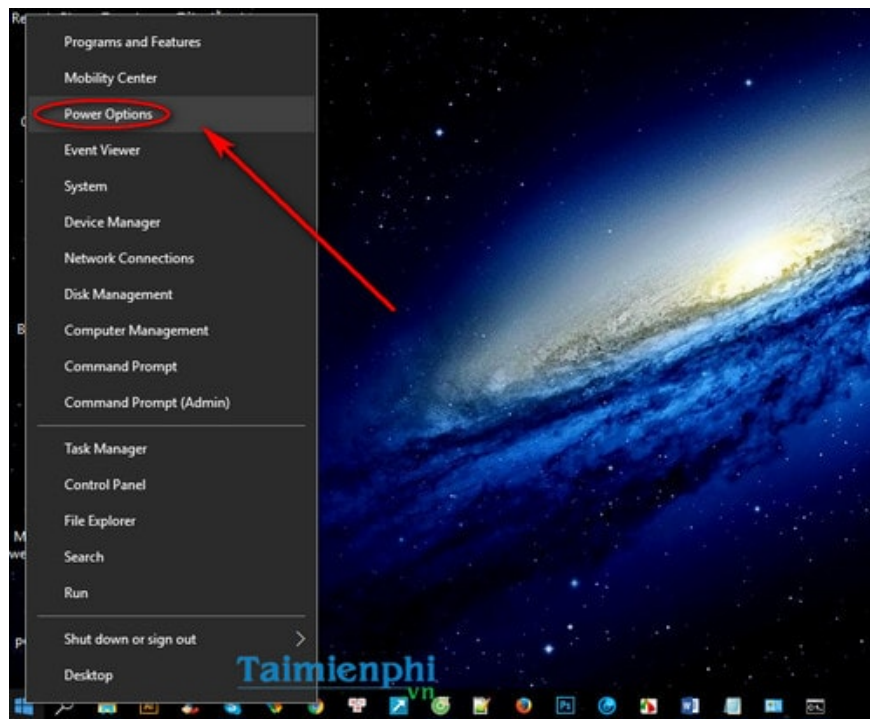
Programs and Features
Mobility Center
Power Options
Event Viewer
System
Device Manager
Network Connections
Disk Management
Computer Management
Command Prompt
Command Prompt (Admin)

Task Manager
Control Panel
File Explorer
Search
Run

Shut down or sign out
Desktop

Taimienphi
.vn